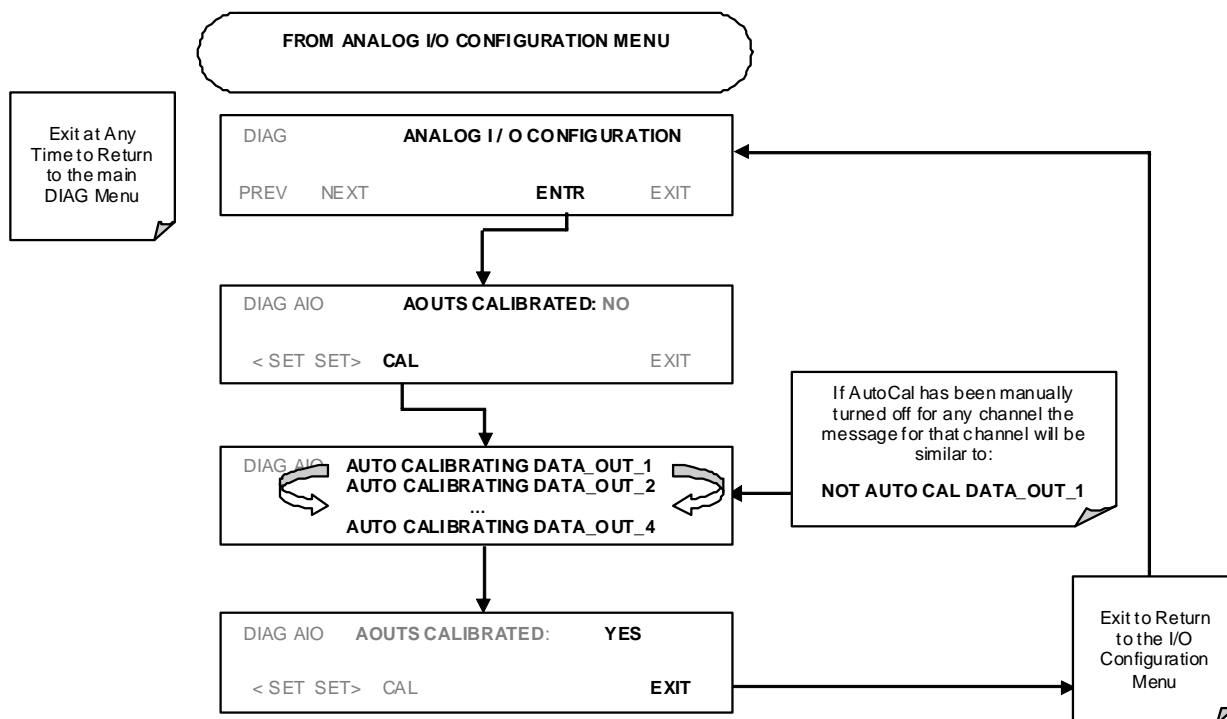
FROM ANALOG I/O CONFIGURATION MENU

Exit at Any Time to Return to the main DIAG Menu

DIAG ANALOG I / O CONFIGURATION

PREV NEXT ENTR EXIT

DIAG AIO AOUTS CALIBRATED: NO

< SET SET> CAL EXIT

If AutoCal has been manually turned off for any channel the message for that channel will be similar to:

NOT AUTO CAL DATA_OUT_1

DIAG AIO AUTO CALIBRATING DATA_OUT_1
AUTO CALIBRATING DATA_OUT_2
...
AUTO CALIBRATING DATA_OUT_4

DIAG AIO AOUTS CALIBRATED: YES

< SET SET> CAL EXIT

Exit to Return to the I/O Configuration Menu